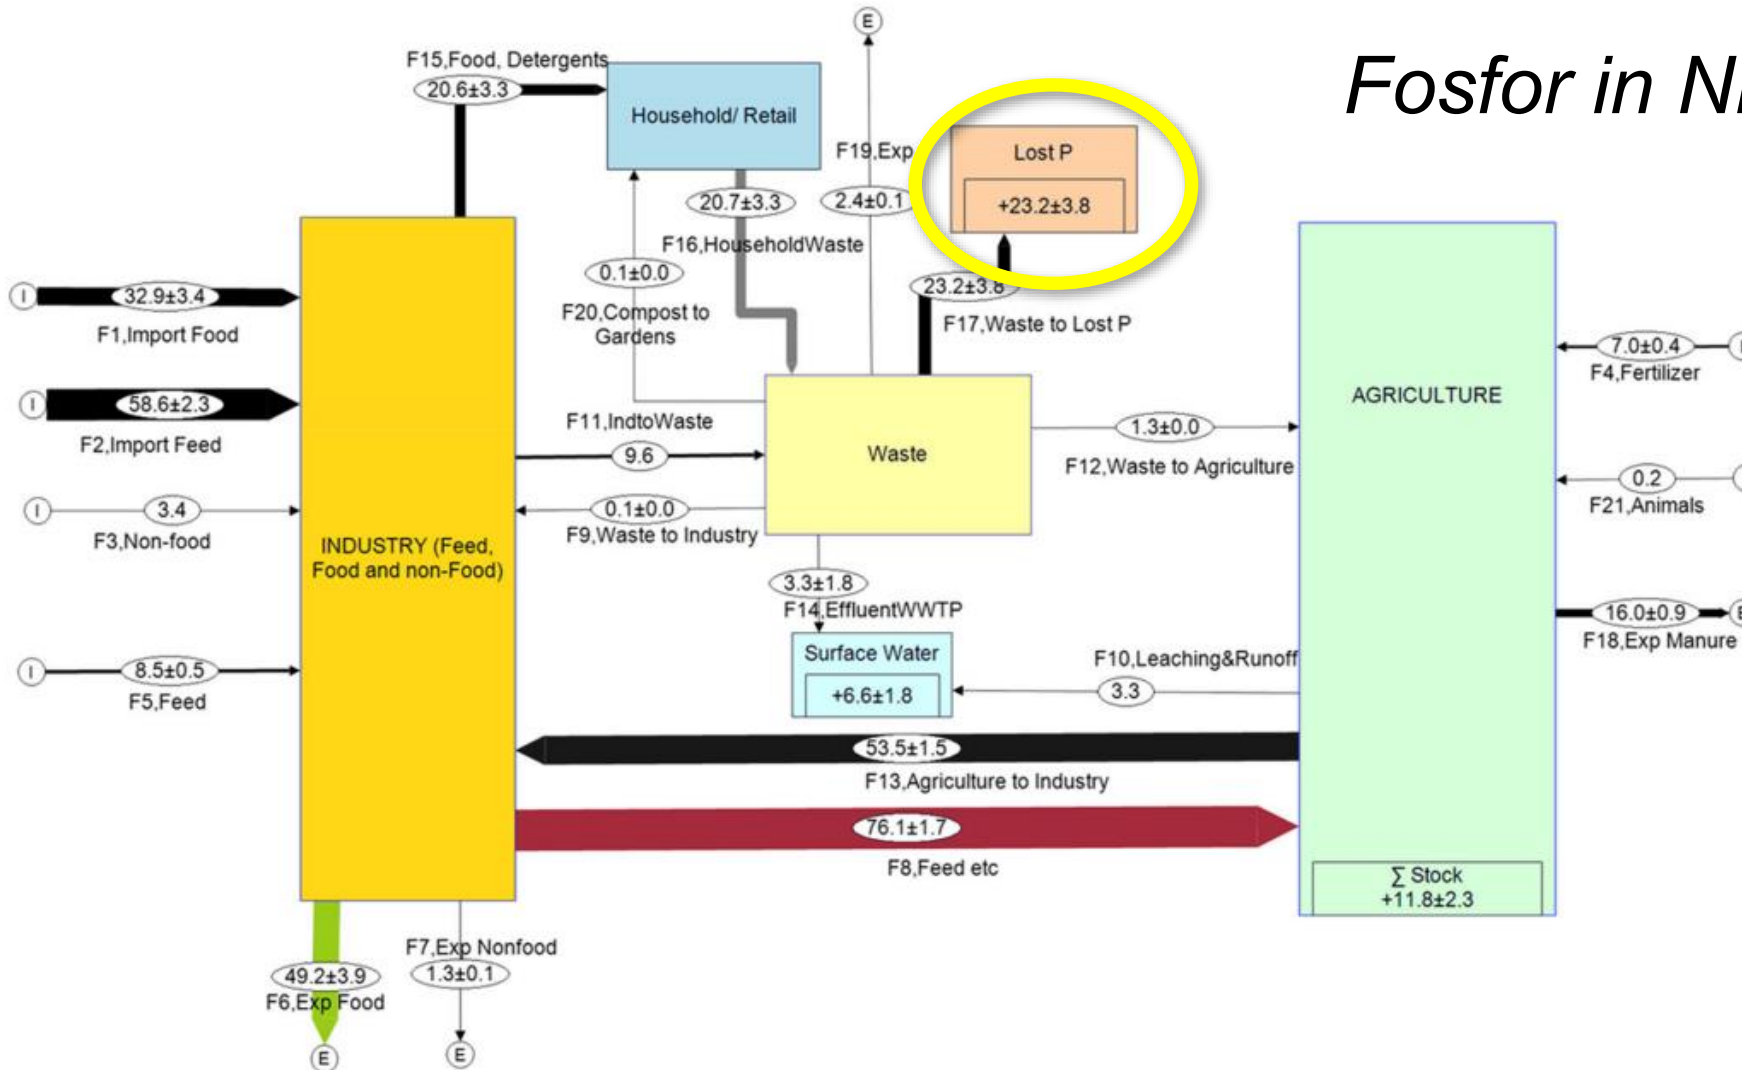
Fosfor in N

E

F15,Food, Detergents
20.6±3.3

Household/ Retail

F19,Exp

Lost P
+23.2±3.8

20.7±3.3

2.4±0.1

F16,HouseholdWaste

0.1±0.0

23.2±3.8

F20,Compost to Gardens

F17,Waste to Lost P

I
32.9±3.4
F1,Import Food

I
58.6±2.3
F2,Import Feed

I
3.4
F3,Non-food

I
8.5±0.5
F5,Feed

INDUSTRY (Feed, Food and non-Food)

F11,IndtoWaste
9.6

Waste

0.1±0.0
F9,Waste to Industry

1.3±0.0
F12,Waste to Agriculture

AGRICULTURE

7.0±0.4
F4,Fertilizer

0.2
F21,Animals

16.0±0.9
F18,Exp Manure

3.3±1.8
F14,EffluentWWTP

Surface Water
+6.6±1.8

F10,Leaching&Runoff
3.3

53.5±1.5
F13,Agriculture to Industry

76.1±1.7
F8,Feed etc

∑ Stock
+11.8±2.3

F7,Exp Nonfood
1.3±0.1

49.2±3.9
F6,Exp Food

E

E